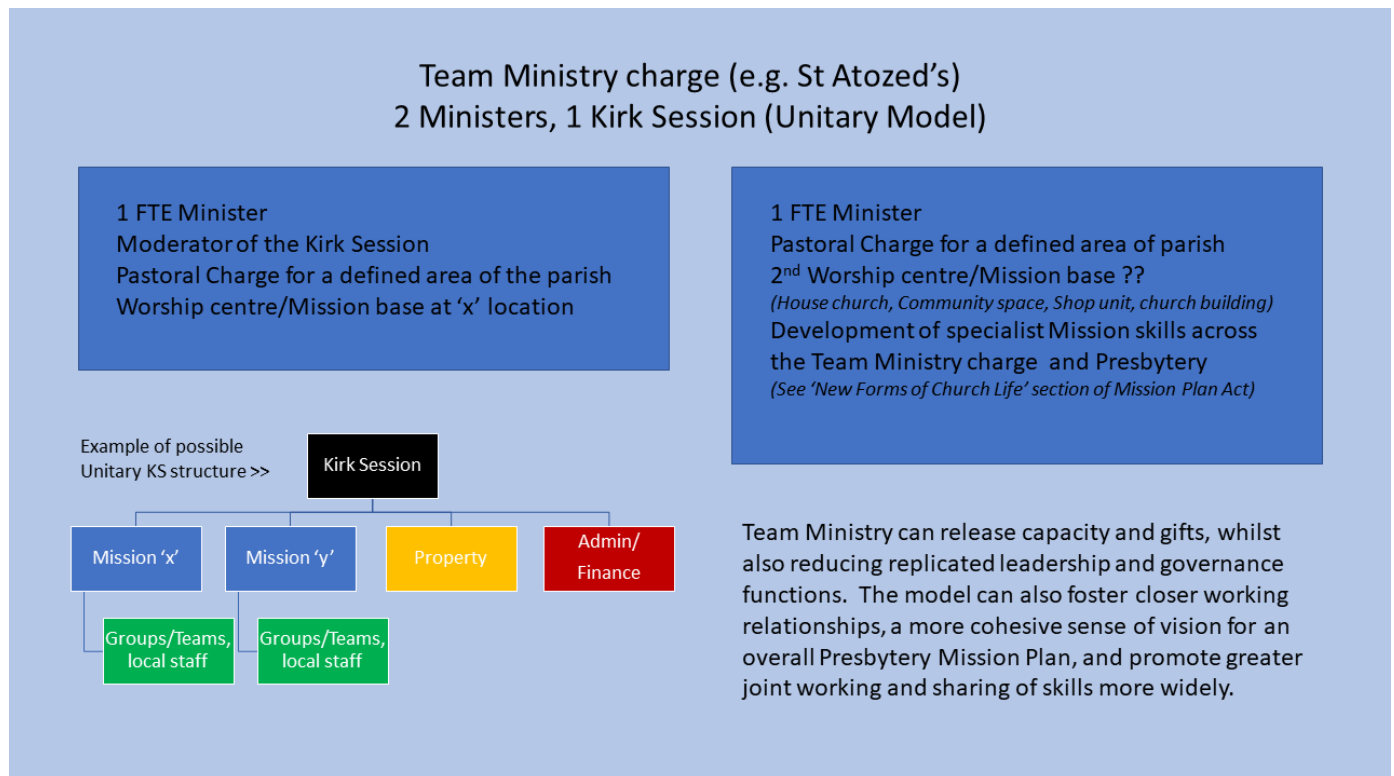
Team Ministry charge (e.g. St Atozed's)
2 Ministers, 1 Kirk Session (Unitary Model)

1 FTE Minister
Moderator of the Kirk Session
Pastoral Charge for a defined area of the parish
Worship centre/Mission base at 'x' location

1 FTE Minister
Pastoral Charge for a defined area of parish
2$^{nd}$ Worship centre/Mission base ??
*(House church, Community space, Shop unit, church building)*
Development of specialist Mission skills across the Team Ministry charge and Presbytery
*(See 'New Forms of Church Life' section of Mission Plan Act)*

Example of possible Unitary KS structure >>

Kirk Session

Mission 'x'

Mission 'y'

Property

Admin/ Finance

Groups/Teams, local staff

Groups/Teams, local staff

Team Ministry can release capacity and gifts, whilst also reducing replicated leadership and governance functions. The model can also foster closer working relationships, a more cohesive sense of vision for an overall Presbytery Mission Plan, and promote greater joint working and sharing of skills more widely.